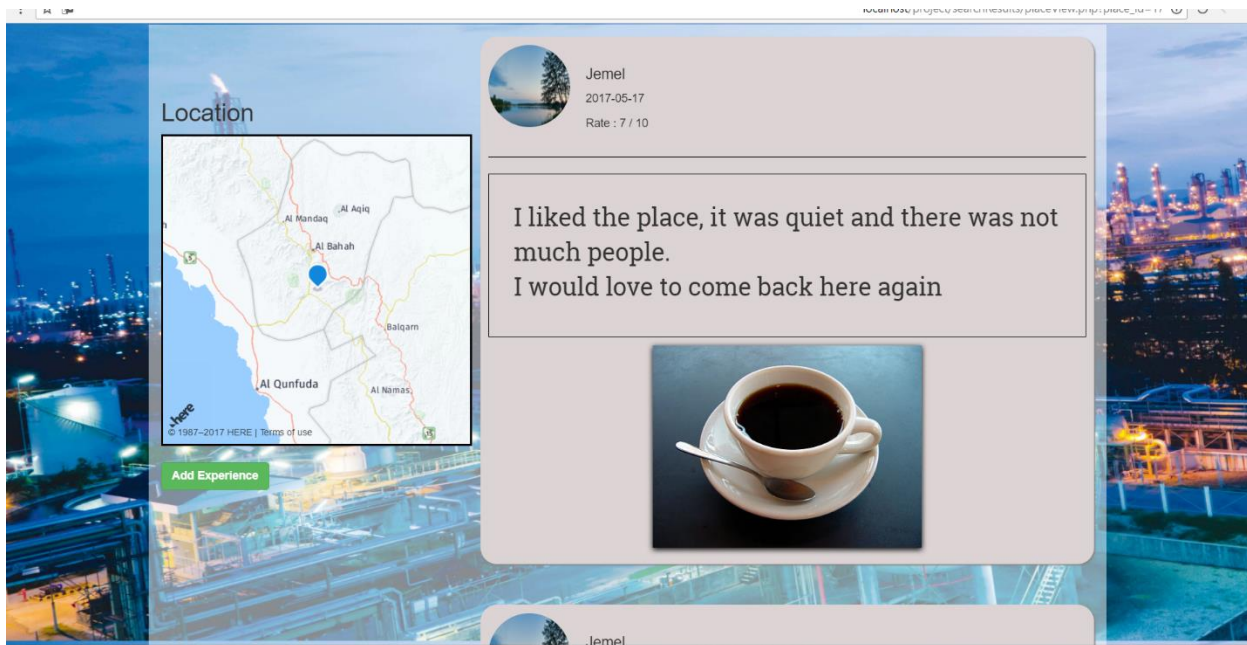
localhost/project/searchResults/placeView.php?place_id=17

Location

Al Aqiq
Al Mandaq
Al Bahah
Balqarn
Al Qunfuda
Al Namas
here
© 1987–2017 HERE | Terms of use

Add Experience

Jemel
2017-05-17
Rate : 7 / 10

I liked the place, it was quiet and there was not much people.
I would love to come back here again

Jemel